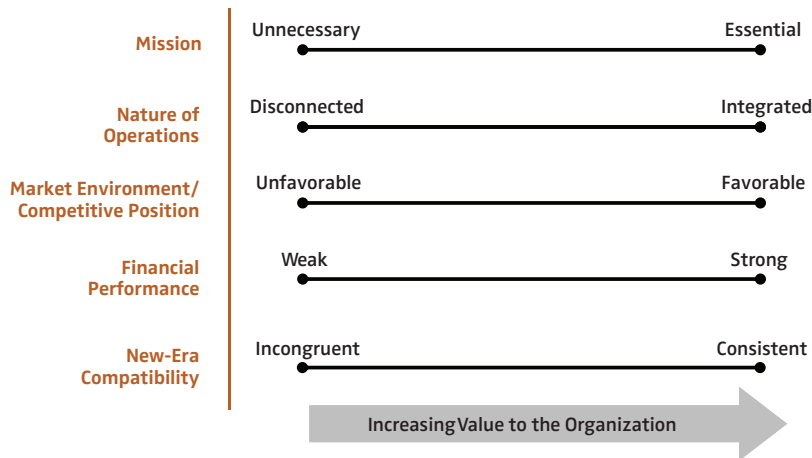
Mission
Unnecessary
Essential

Nature of Operations
Disconnected
Integrated

Market Environment/ Competitive Position
Unfavorable
Favorable

Financial Performance
Weak
Strong

New-Era Compatibility
Incongruent
Consistent

Increasing Value to the Organization